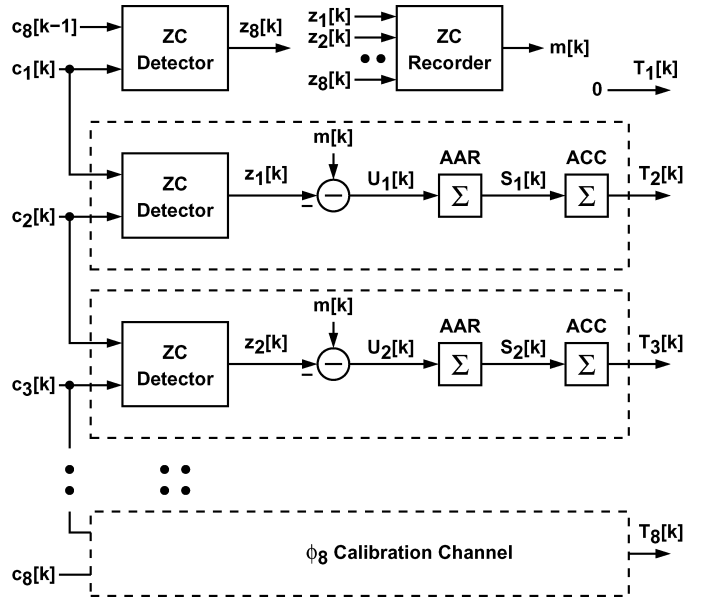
$c_8[k-1]$
ZC Detector
$z_8[k]$
$c_1[k]$
$z_1[k]$
$z_2[k]$
$z_8[k]$
ZC Recorder
$m[k]$
$T_1[k]$
0
$m[k]$
ZC Detector
$z_1[k]$
$U_1[k]$
AAR
$\Sigma$
$S_1[k]$
ACC
$\Sigma$
$T_2[k]$
$c_2[k]$
$m[k]$
ZC Detector
$z_2[k]$
$U_2[k]$
AAR
$\Sigma$
$S_2[k]$
ACC
$\Sigma$
$T_3[k]$
$c_3[k]$
$\phi_8$ Calibration Channel
$T_8[k]$
$c_8[k]$